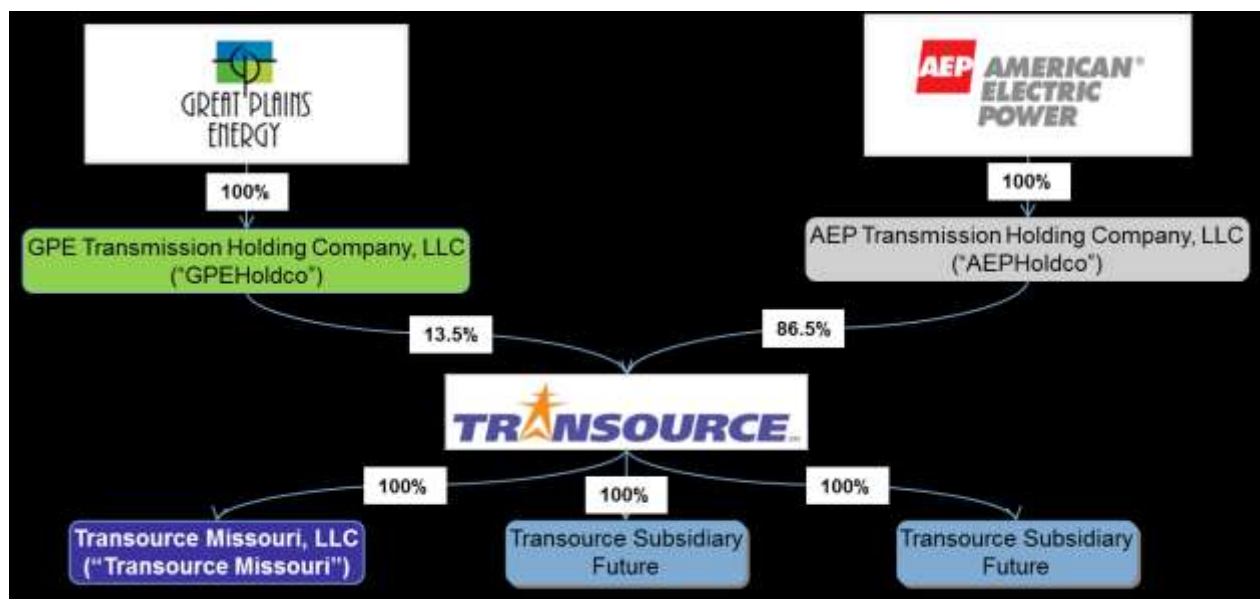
GREAT PLAINS ENERGY

AEP AMERICAN ELECTRIC POWER

100%

100%

GPE Transmission Holding Company, LLC ("GPEHoldco")

AEP Transmission Holding Company, LLC ("AEPHoldco")

13.5%

86.5%

TRANSOURCE

100%

100%

100%

Transource Missouri, LLC ("Transource Missouri")

Transource Subsidiary Future

Transource Subsidiary Future